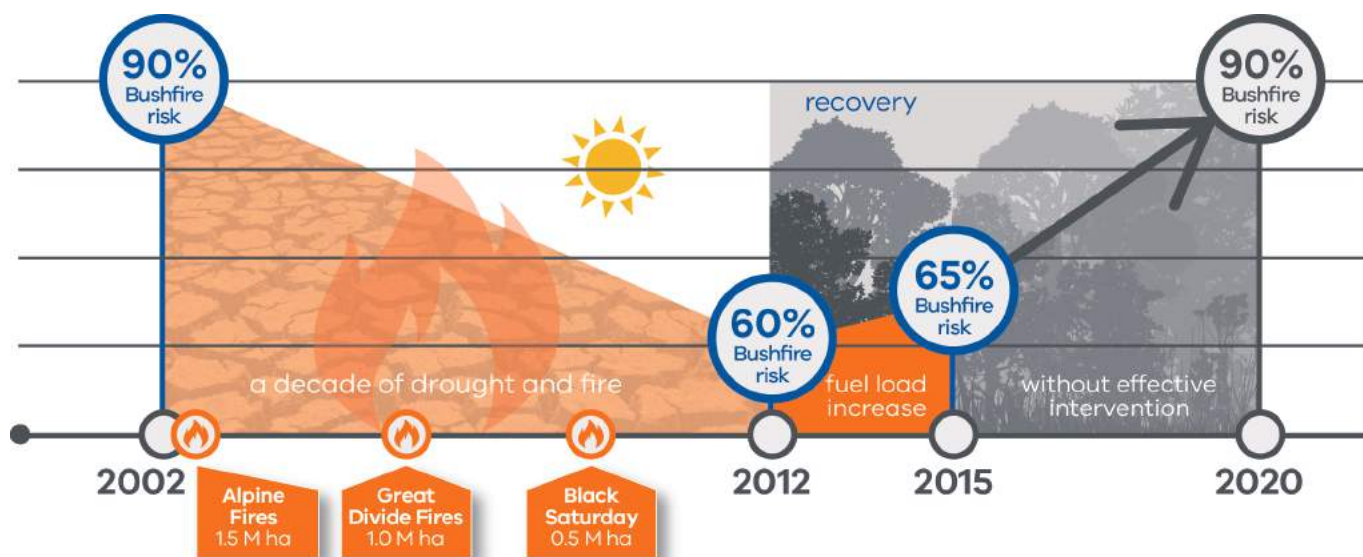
90% Bushfire risk

recovery

90% Bushfire risk

65% Bushfire risk

60% Bushfire risk

a decade of drought and fire

fuel load increase

without effective intervention

2002

2012

2015

2020

Alpine Fires 1.5 M ha

Great Divide Fires 1.0 M ha

Black Saturday 0.5 M ha